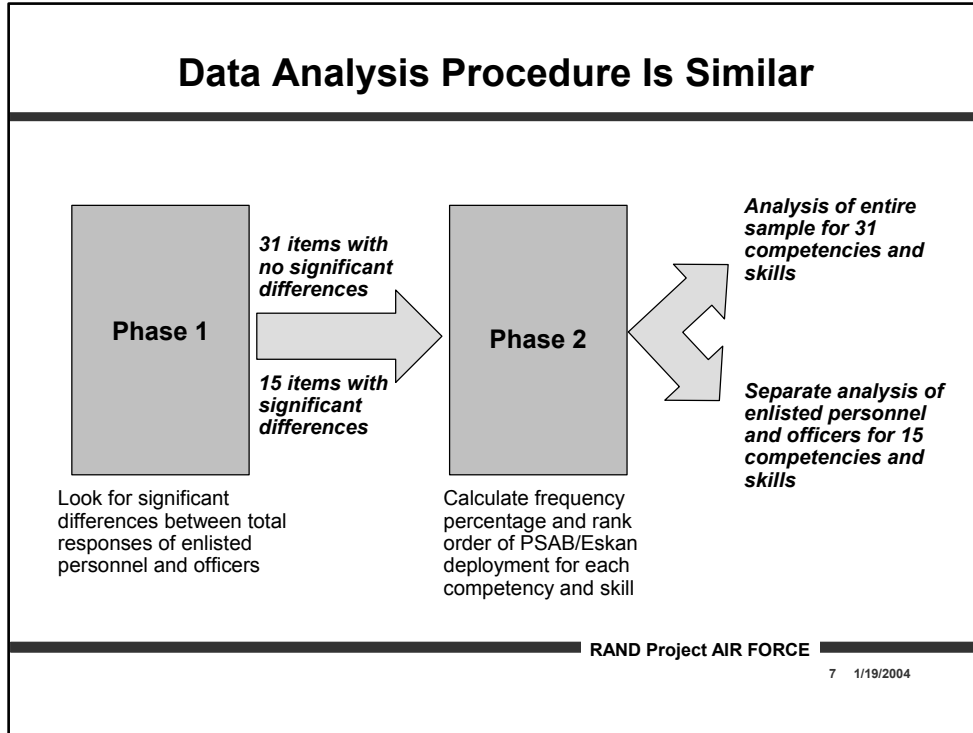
Data Analysis Procedure Is Similar

Phase 1

31 items with no significant differences

15 items with significant differences

Phase 2

Analysis of entire sample for 31 competencies and skills

Separate analysis of enlisted personnel and officers for 15 competencies and skills

Look for significant differences between total responses of enlisted personnel and officers

Calculate frequency percentage and rank order of PSAB/Eskan deployment for each competency and skill

RAND Project AIR FORCE

7 1/19/2004